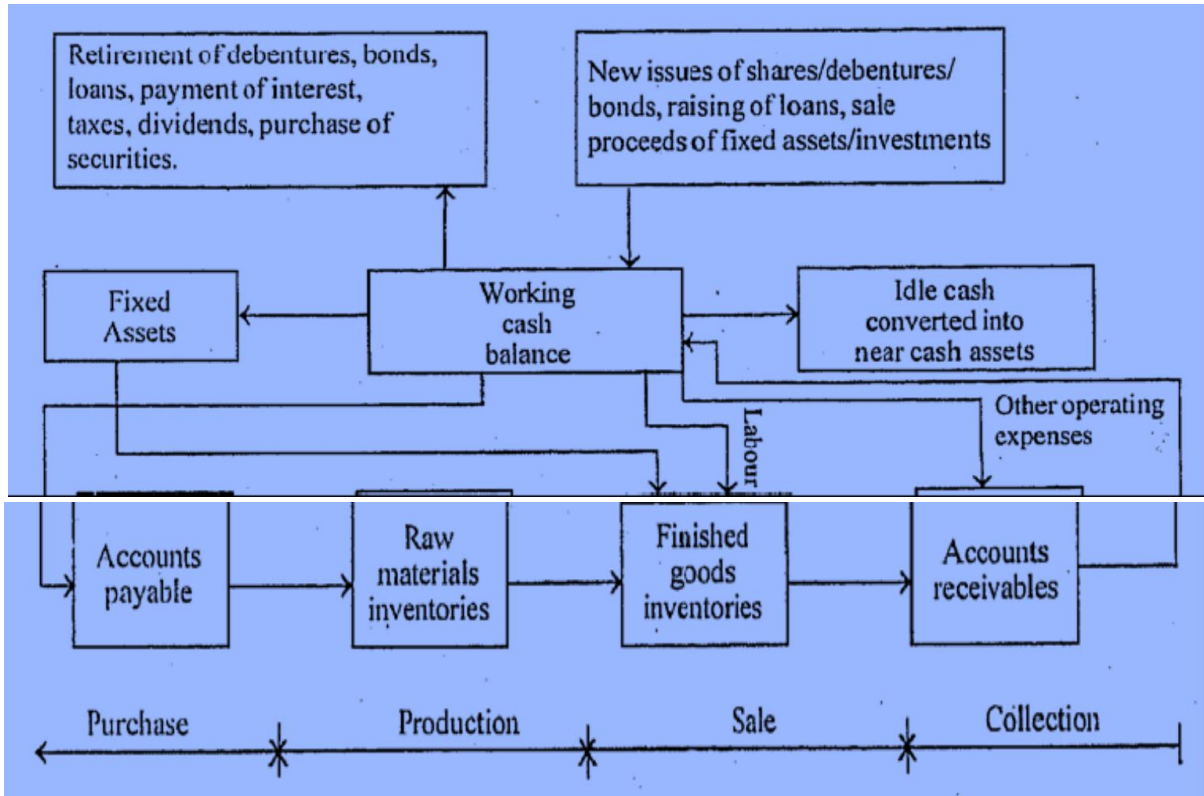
Retirement of debentures, bonds, loans, payment of interest, taxes, dividends, purchase of securities.

New issues of shares/debentures/ bonds, raising of loans, sale proceeds of fixed assets/investments

Fixed Assets

Working cash balance

Idle cash converted into near cash assets

Labour

Other operating expenses

Accounts payable

Raw materials inventories

Finished goods inventories

Accounts receivables

Purchase

Production

Sale

Collection